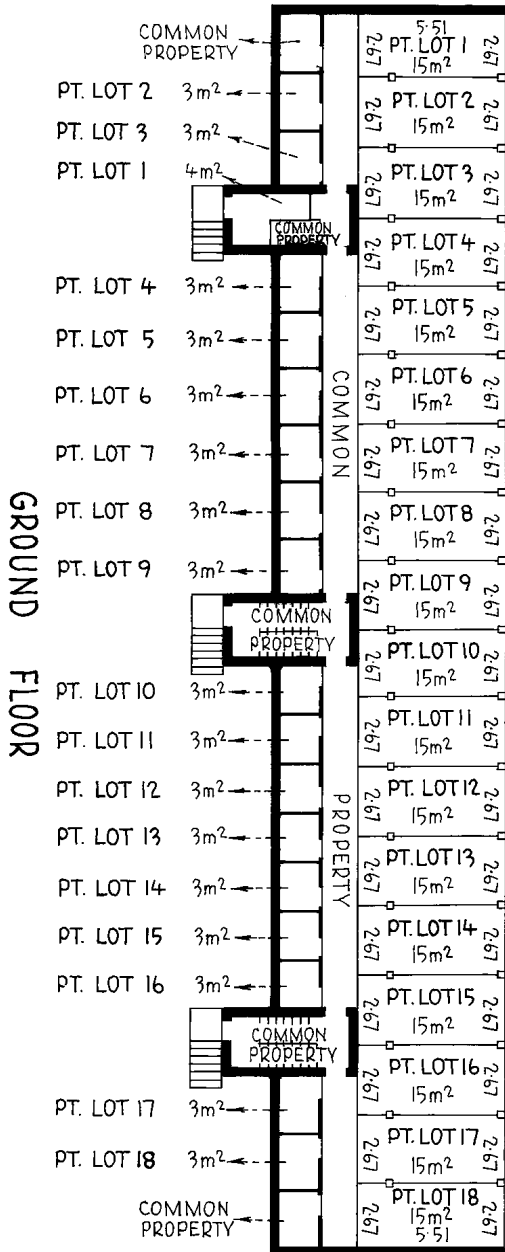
GROUND FLOOR

COMMON PROPERTY
PT. LOT 2 $3m^2$
PT. LOT 3 $3m^2$
PT. LOT 1 $4m^2$
COMMON PROPERTY
PT. LOT 4 $3m^2$
PT. LOT 5 $3m^2$
PT. LOT 6 $3m^2$
PT. LOT 7 $3m^2$
PT. LOT 8 $3m^2$
PT. LOT 9 $3m^2$
COMMON PROPERTY
PT. LOT 10 $3m^2$
PT. LOT 11 $3m^2$
PT. LOT 12 $3m^2$
PT. LOT 13 $3m^2$
PT. LOT 14 $3m^2$
PT. LOT 15 $3m^2$
PT. LOT 16 $3m^2$
COMMON PROPERTY
PT. LOT 17 $3m^2$
PT. LOT 18 $3m^2$
COMMON PROPERTY

COMMON PROPERTY

5·51
PT. LOT 1 $15m^2$ 2·67 2·67
PT. LOT 2 $15m^2$ 2·67 2·67
PT. LOT 3 $15m^2$ 2·67 2·67
PT. LOT 4 $15m^2$ 2·67 2·67
PT. LOT 5 $15m^2$ 2·67 2·67
PT. LOT 6 $15m^2$ 2·67 2·67
PT. LOT 7 $15m^2$ 2·67 2·67
PT. LOT 8 $15m^2$ 2·67 2·67
PT. LOT 9 $15m^2$ 2·67 2·67
PT. LOT 10 $15m^2$ 2·67 2·67
PT. LOT 11 $15m^2$ 2·67 2·67
PT. LOT 12 $15m^2$ 2·67 2·67
PT. LOT 13 $15m^2$ 2·67 2·67
PT. LOT 14 $15m^2$ 2·67 2·67
PT. LOT 15 $15m^2$ 2·67 2·67
PT. LOT 16 $15m^2$ 2·67 2·67
PT. LOT 17 $15m^2$ 2·67 2·67
PT. LOT 18 $15m^2$ 2·67 2·67
5·51